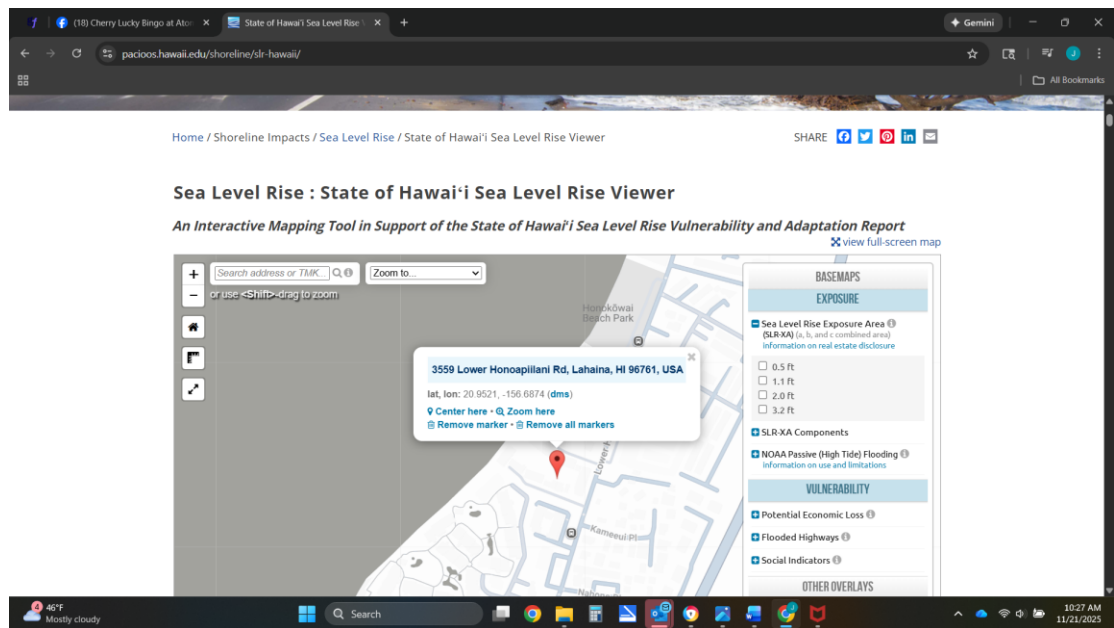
(18) Cherry Lucky Bingo at Ato ×
State of Hawai'i Sea Level Rise ×
+
Gemini
pacioos.hawaii.edu/shoreline/slr-hawaii/
All Bookmarks

Home / Shoreline Impacts / Sea Level Rise / State of Hawaiʻi Sea Level Rise Viewer

SHARE

Sea Level Rise : State of Hawaiʻi Sea Level Rise Viewer

An Interactive Mapping Tool in Support of the State of Hawaiʻi Sea Level Rise Vulnerability and Adaptation Report

view full-screen map

Search address or TMK...
Zoom to...
or use <Shift>-drag to zoom

Honokōwai Beach Park

3559 Lower Honoapiilani Rd, Lahaina, HI 96761, USA

lat, lon: 20.9521, -156.6874 (dms)

Center here • Zoom here
Remove marker • Remove all markers

Lower H
Kameeui Pl
Nahona

BASEMAPS
EXPOSURE
Sea Level Rise Exposure Area (SLR-XA) (a, b, and c combined area)
information on real estate disclosure
0.5 ft
1.1 ft
2.0 ft
3.2 ft
SLR-XA Components
NOAA Passive (High Tide) Flooding
information on use and limitations
VULNERABILITY
Potential Economic Loss
Flooded Highways
Social Indicators
OTHER OVERLAYS

46°F
Mostly cloudy
Search
10:27 AM
11/21/2025